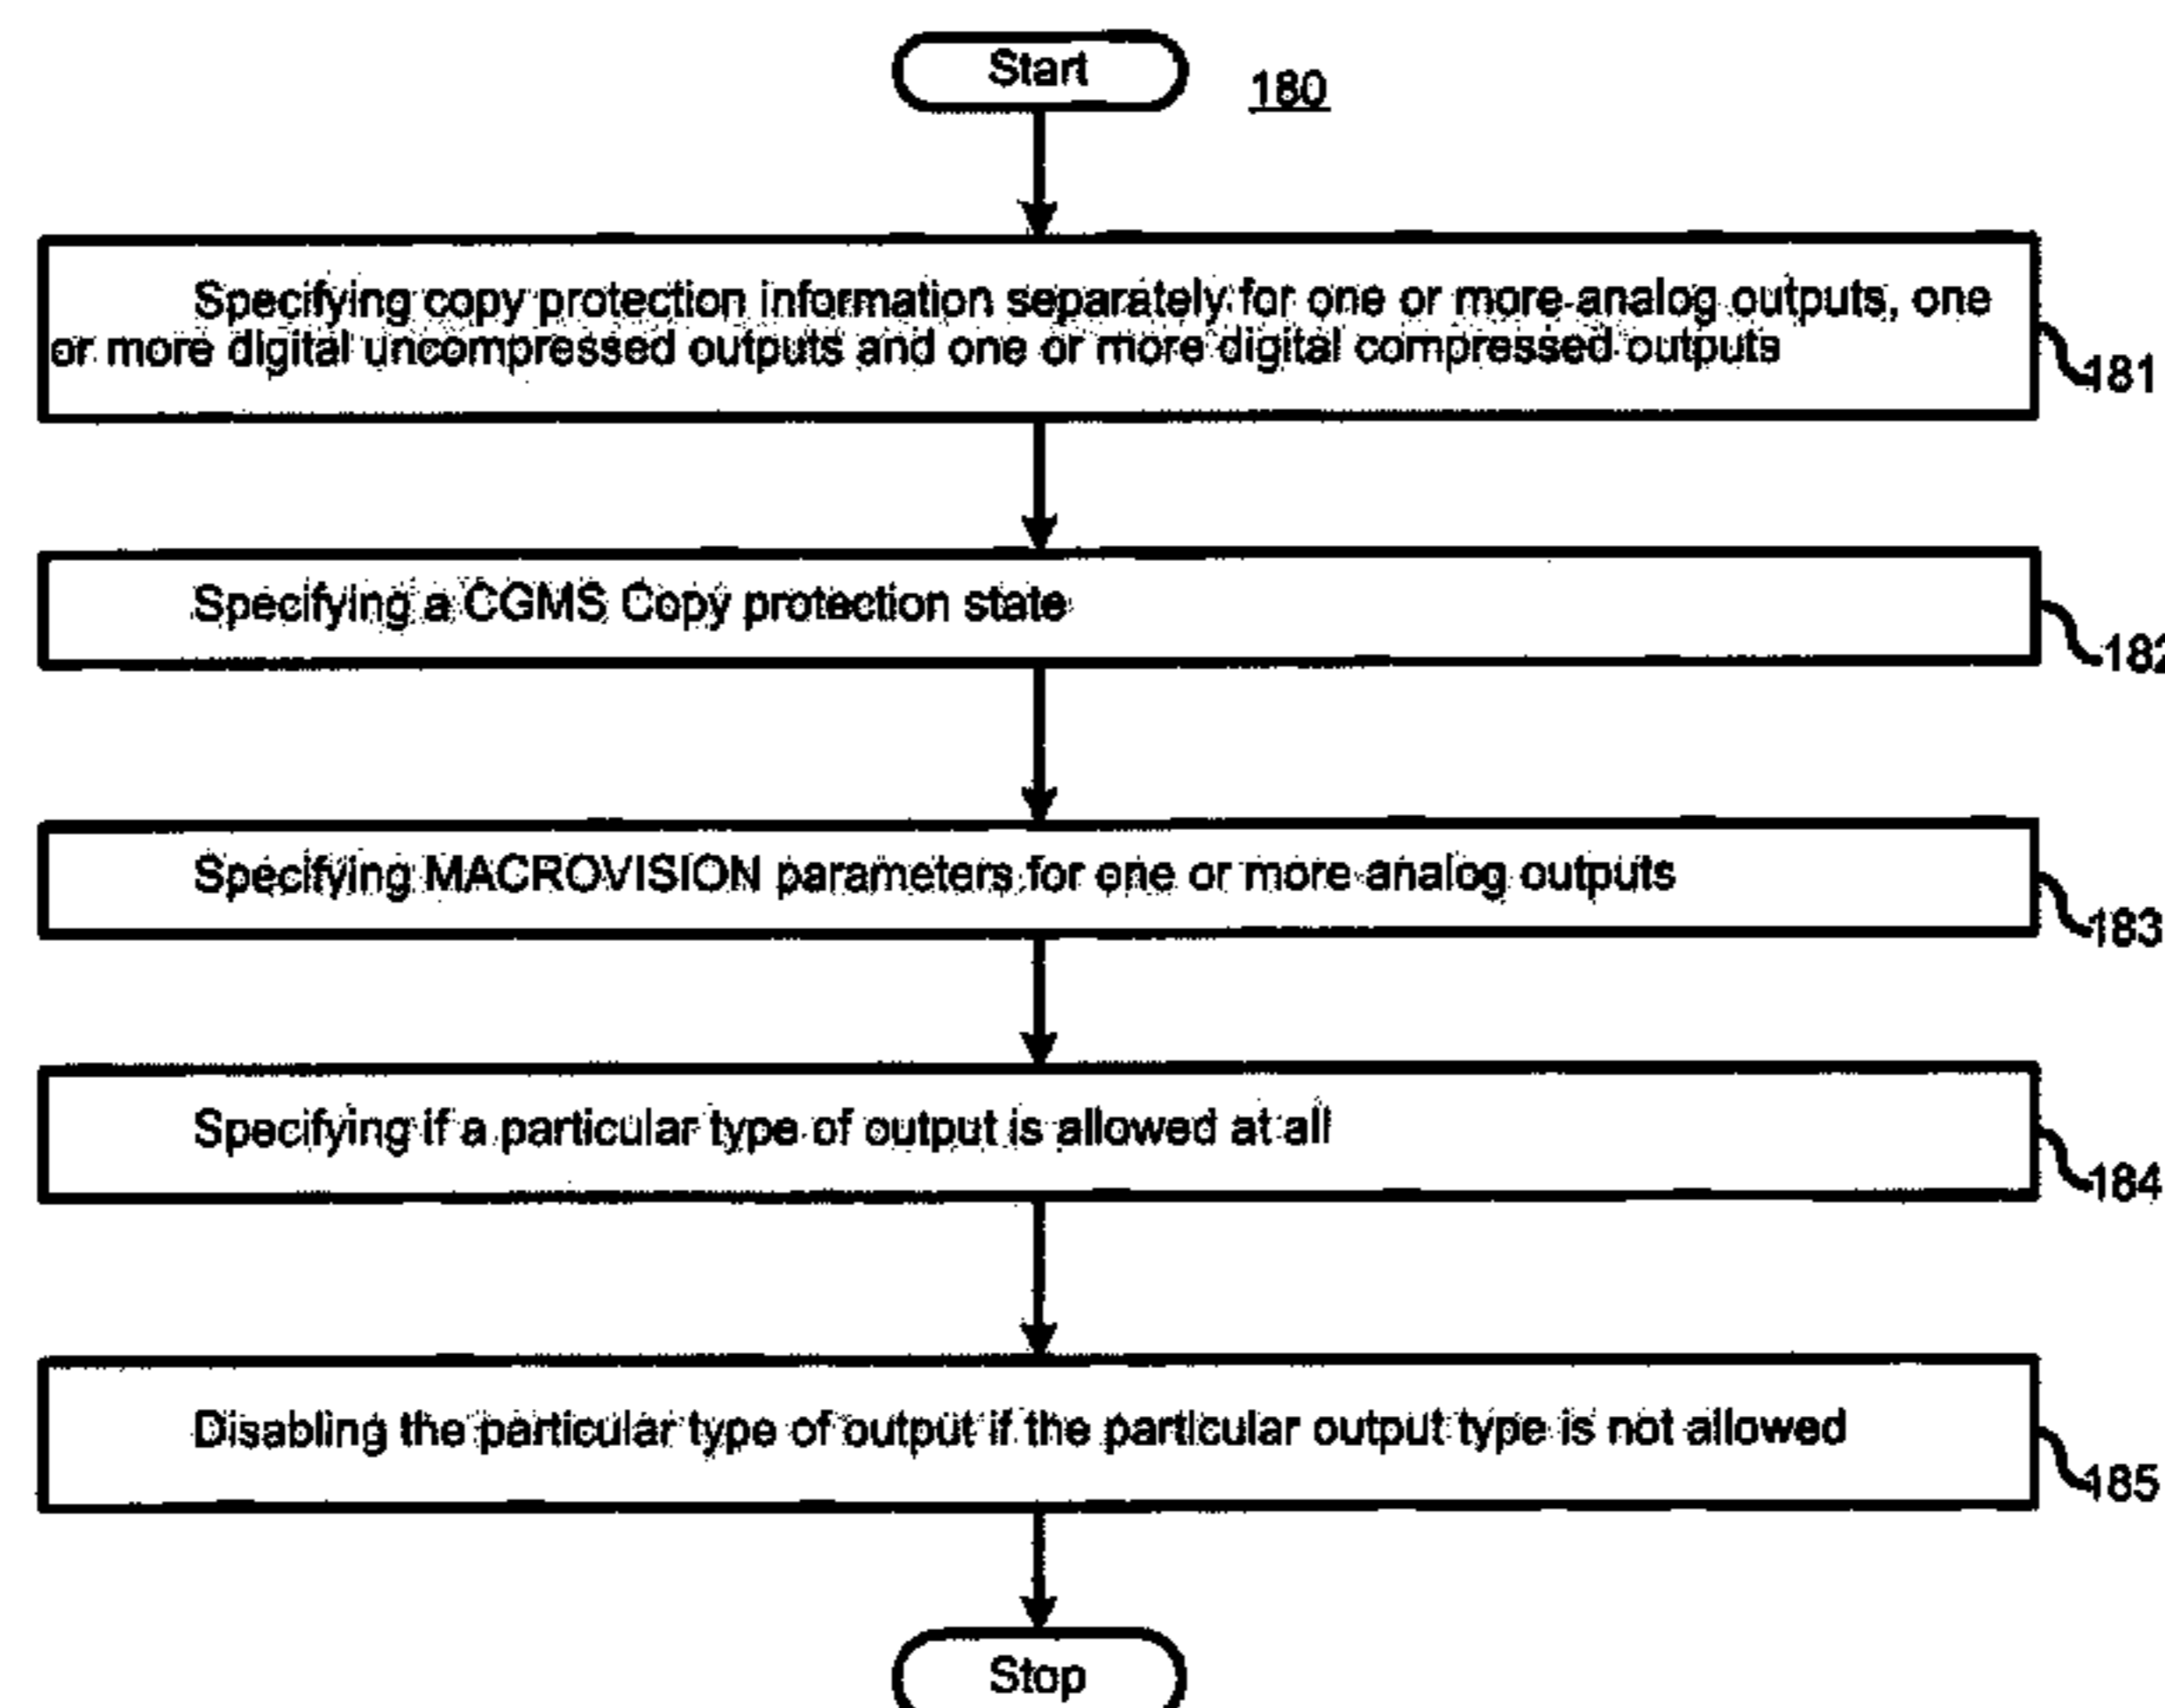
Start

180

Specifying copy protection information separately for one or more analog outputs, one or more digital uncompressed outputs and one or more digital compressed outputs

181

Specifying a CGMS Copy protection state

18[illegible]

Specifying MACROVISION parameters for one or more analog outputs

183

Specifying if a particular type of output is allowed at all

184

Disabling the particular type of output if the particular output type is not allowed

185

Stop